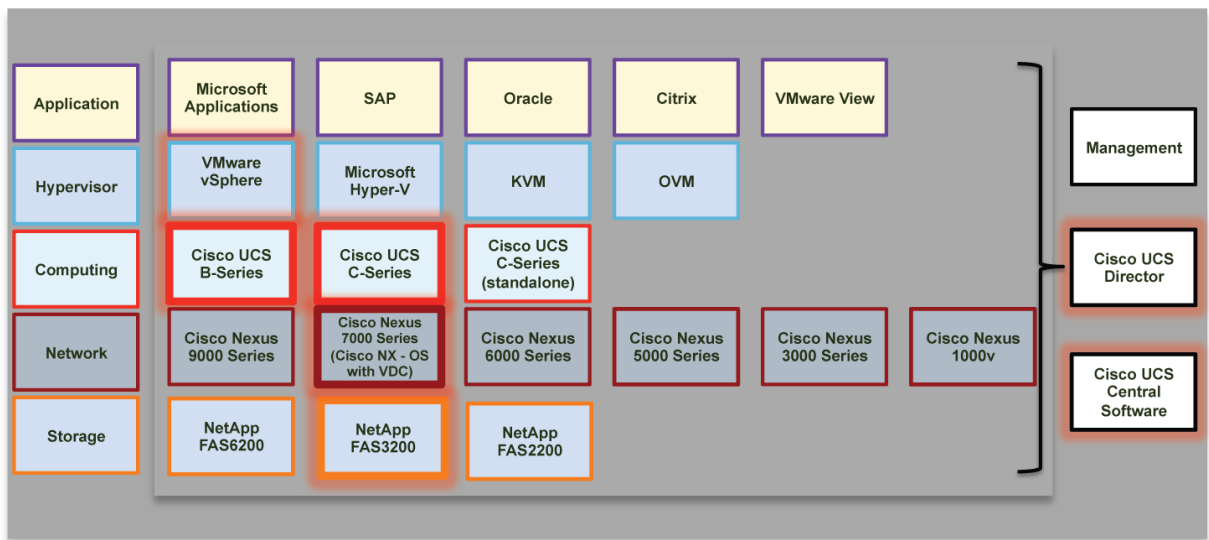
Application

Hypervisor

Computing

Network

Storage

Microsoft Applications

SAP

Oracle

Citrix

VMware View

VMware vSphere

Microsoft Hyper-V

KVM

OVM

Cisco UCS B-Series

Cisco UCS C-Series

Cisco UCS C-Series (standalone)

Cisco Nexus 9000 Series

Cisco Nexus 7000 Series (Cisco NX - OS with VDC)

Cisco Nexus 6000 Series

Cisco Nexus 5000 Series

Cisco Nexus 3000 Series

Cisco Nexus 1000v

NetApp FAS6200

NetApp FAS3200

NetApp FAS2200

Management

Cisco UCS Director

Cisco UCS Central Software